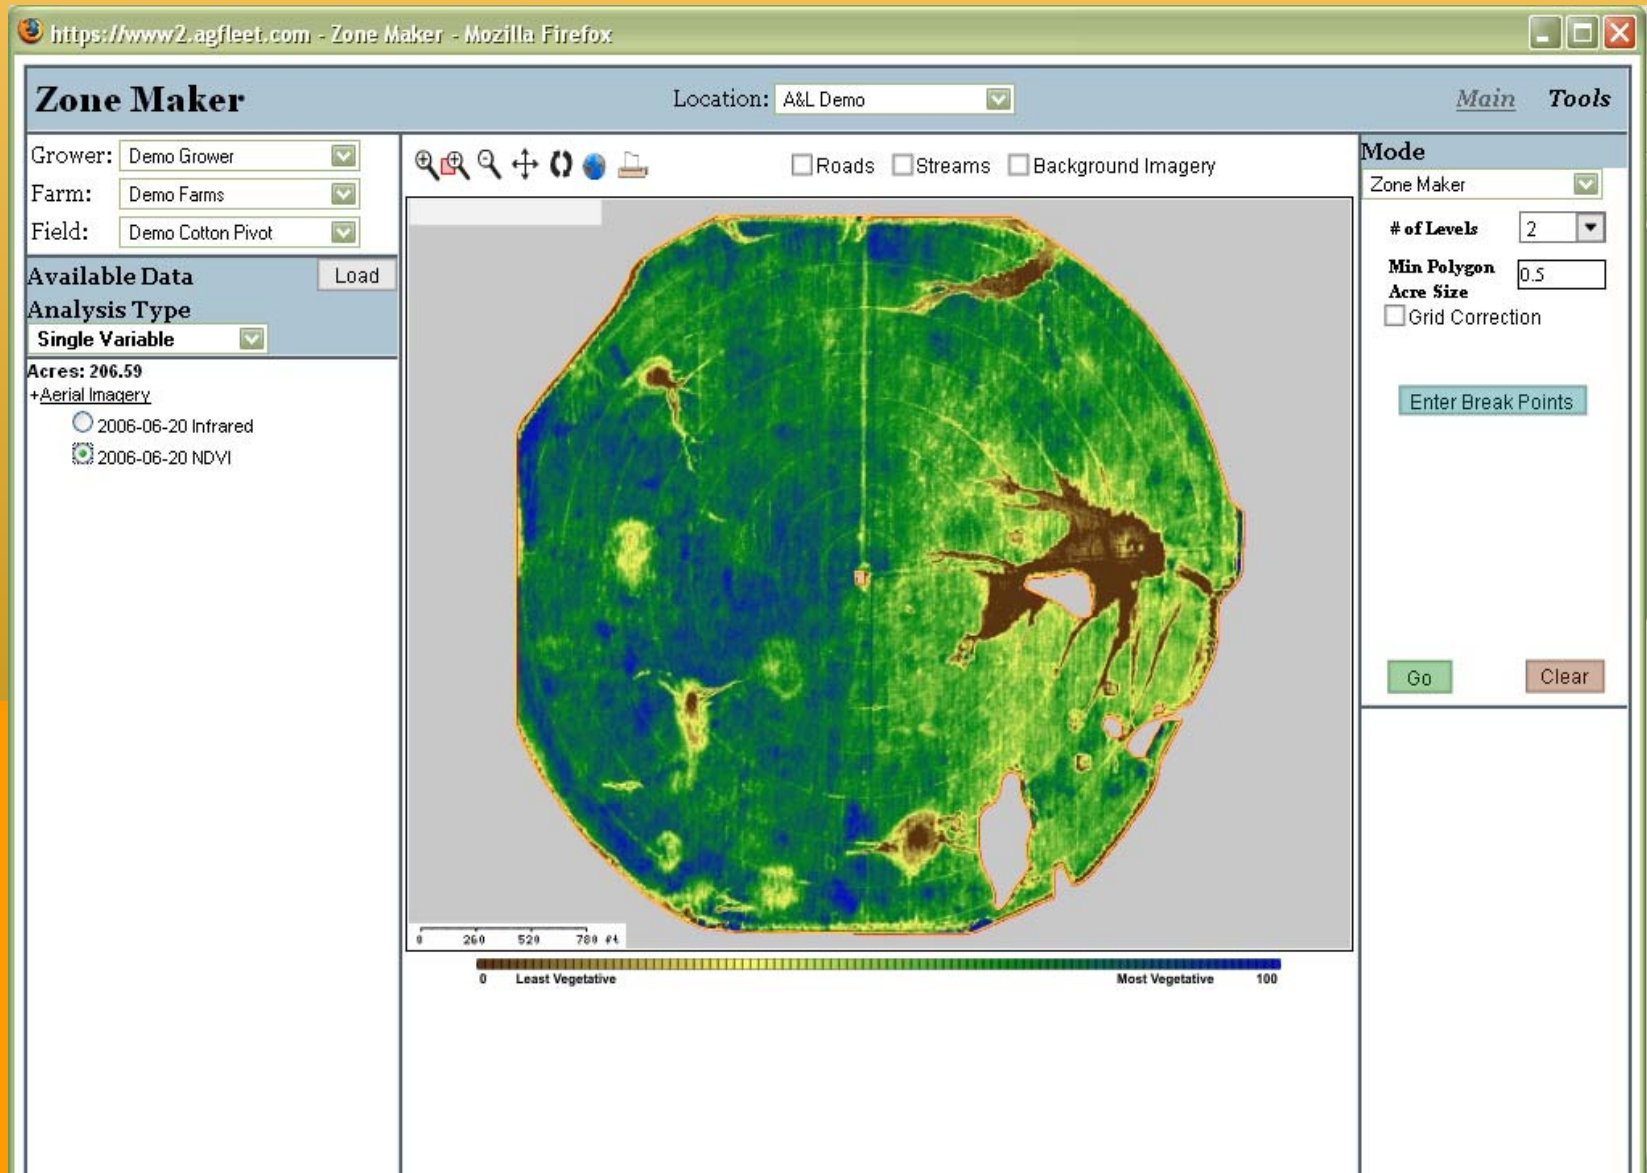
https://www2.agfleet.com - Zone Maker - Mozilla Firefox

Zone Maker

Location: A&L Demo

Main Tools

Grower: Demo Grower
Farm: Demo Farms
Field: Demo Cotton Pivot

Available Data Load
Analysis Type
Single Variable

Acres: 206.59
+Aerial Imagery
2006-06-20 Infrared
2006-06-20 NDVI

Roads Streams Background Imagery

0 260 520 780 ft

0 Least Vegetative Most Vegetative 100

Mode
Zone Maker
# of Levels 2
Min Polygon Acre Size 0.5
Grid Correction

Enter Break Points

Go Clear